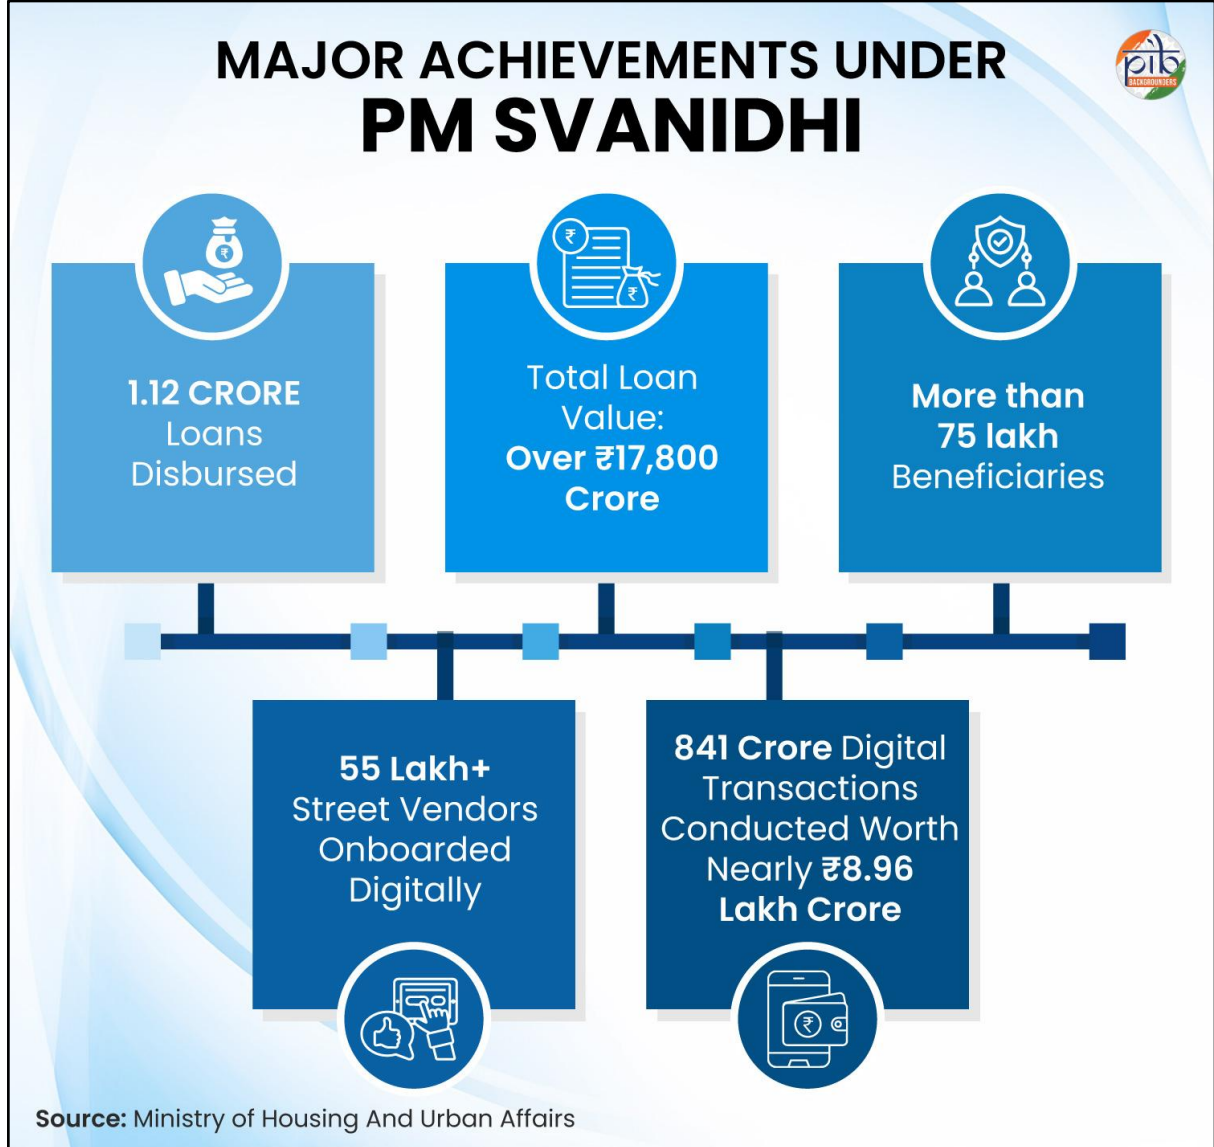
MAJOR ACHIEVEMENTS UNDER
PM SVANIDHI

pib BACKGROUNDERS

1.12 CRORE Loans Disbursed

Total Loan Value: Over ₹17,800 Crore

More than 75 lakh Beneficiaries

55 Lakh+ Street Vendors Onboarded Digitally

841 Crore Digital Transactions Conducted Worth Nearly ₹8.96 Lakh Crore

Source: Ministry of Housing And Urban Affairs